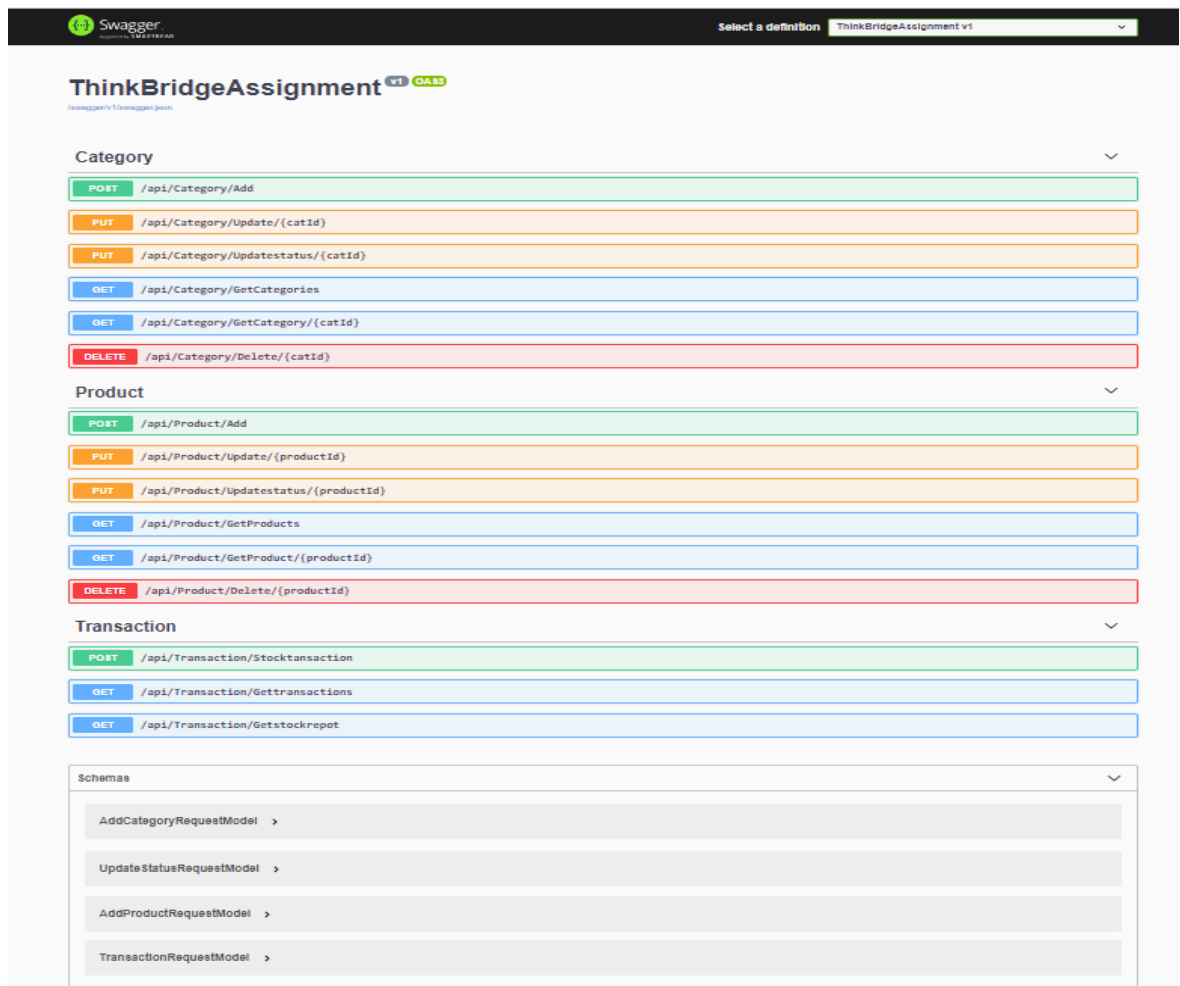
Swagger
supported by SMARTBEAR

Select a definition ThinkBridgeAssignment v1

ThinkBridgeAssignment v1 OAS3
/swagger/v1/swagger.json

Category

POST /api/Category/Add

PUT /api/Category/Update/{catId}

PUT /api/Category/Updatestatus/{catId}

GET /api/Category/GetCategories

GET /api/Category/GetCategory/{catId}

DELETE /api/Category/Delete/{catId}

Product

POST /api/Product/Add

PUT /api/Product/Update/{productId}

PUT /api/Product/Updatestatus/{productId}

GET /api/Product/GetProducts

GET /api/Product/GetProduct/{productId}

DELETE /api/Product/Delete/{productId}

Transaction

POST /api/Transaction/Stocktansaction

GET /api/Transaction/Gettransactions

GET /api/Transaction/Getstockrepot

Schemas

AddCategoryRequestModel

UpdateStatusRequestModel

AddProductRequestModel

TransactionRequestModel